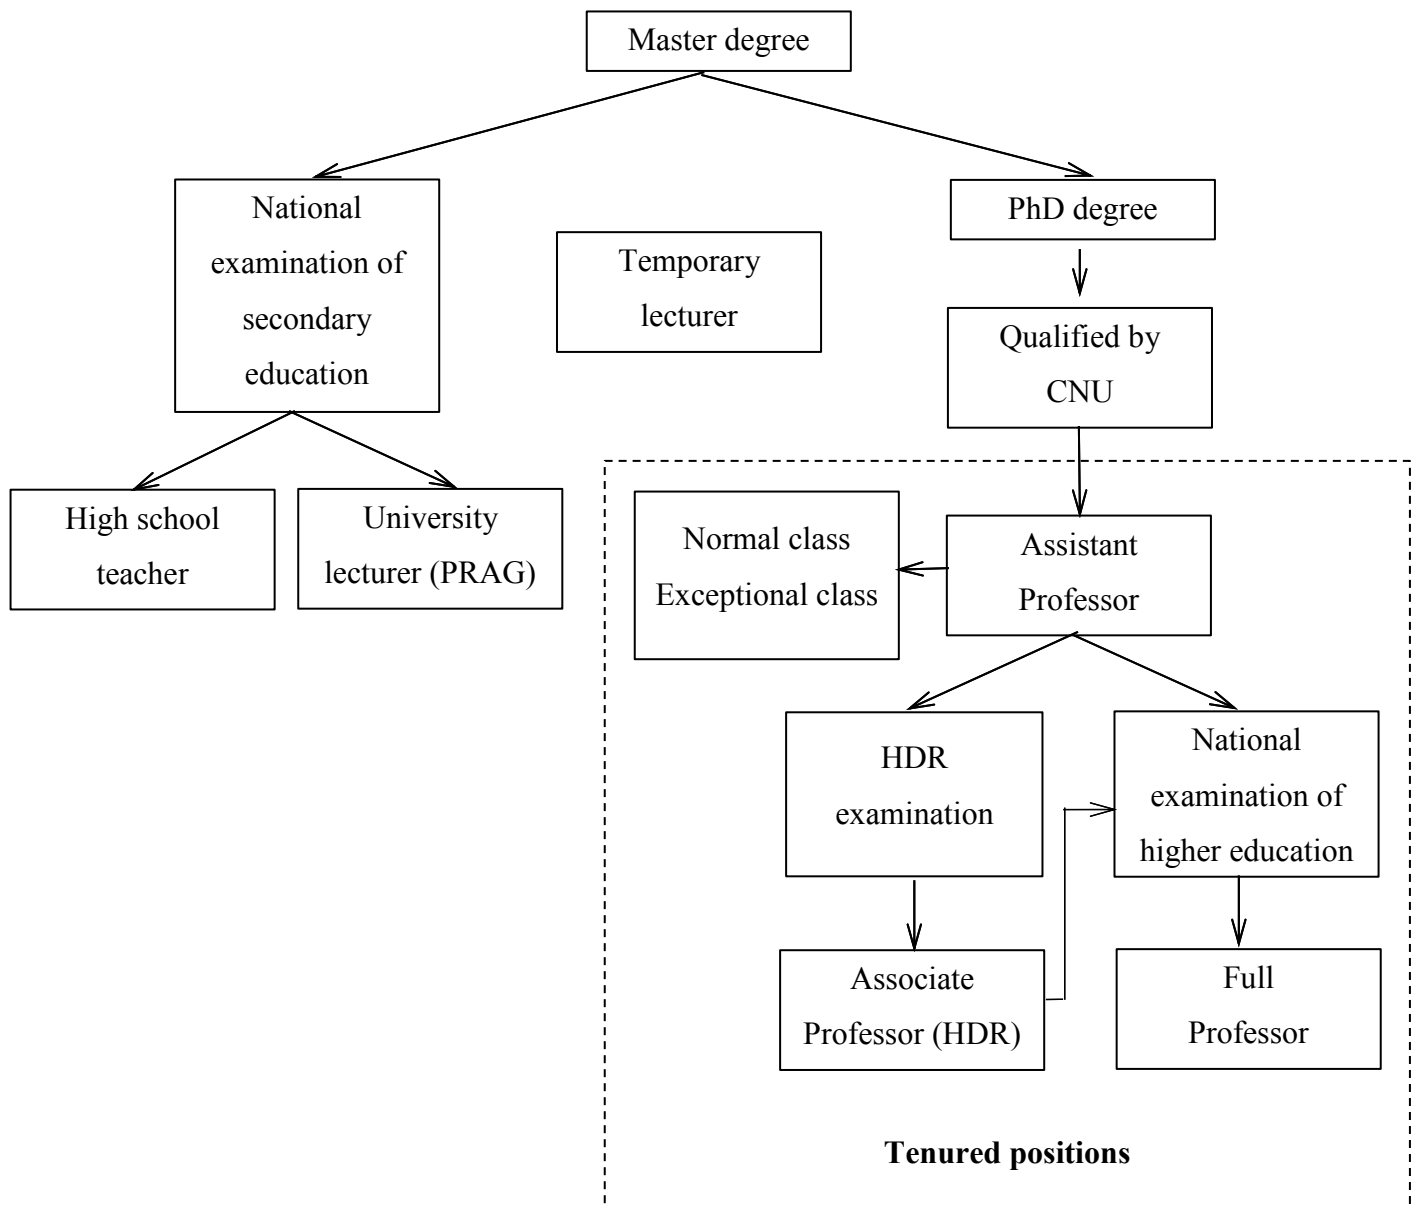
Master degree

National examination of secondary education

Temporary lecturer

PhD degree

Qualified by CNU

High school teacher

University lecturer (PRAG)

Normal class
Exceptional class

Assistant Professor

HDR examination

National examination of higher education

Associate Professor (HDR)

Full Professor

Tenured positions